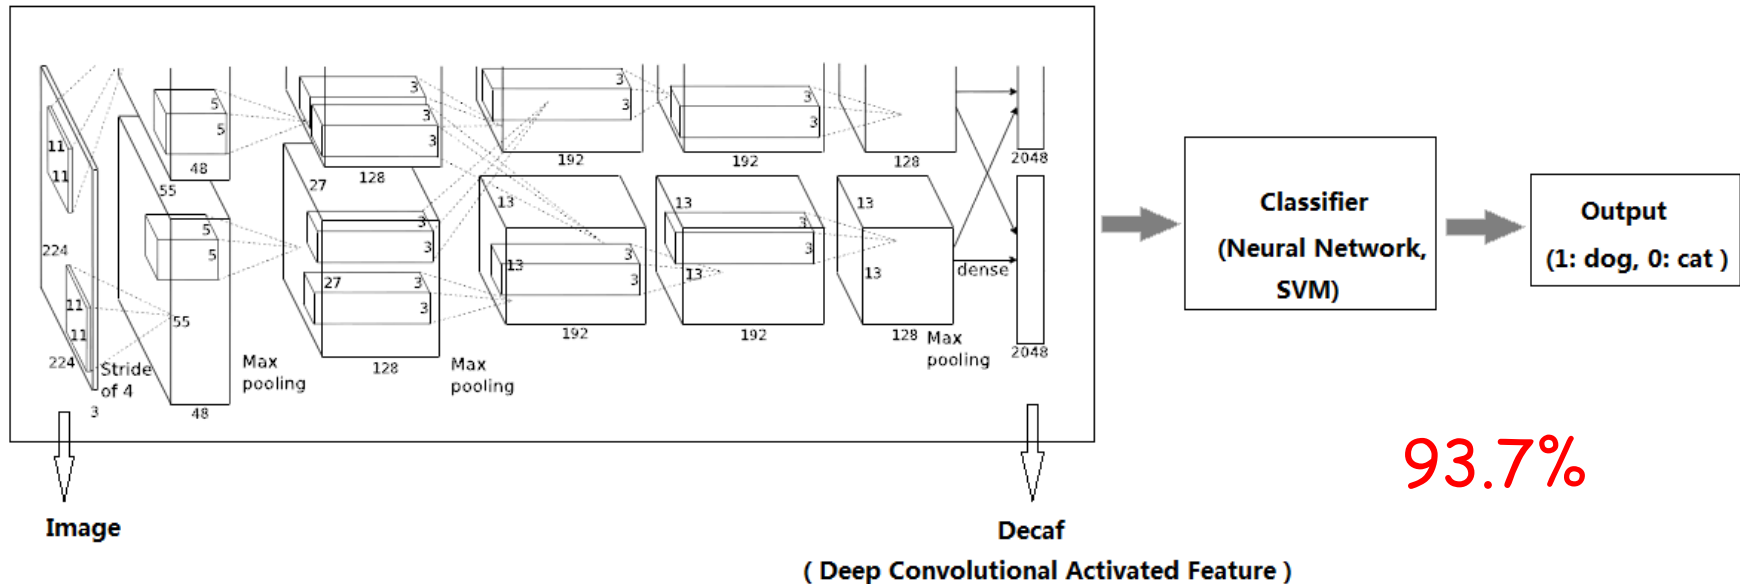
11
11
224
11
11
224
Stride of 4
3
5
5
48
55
5
5
55
48
Max pooling
3
3
3
128
27
3
3
27
3
3
128
Max pooling
3
3
192
13
13
3
3
192
3
3
192
13
13
3
3
192
128
13
13
128
Max pooling
dense
2048
2048

Classifier
(Neural Network, SVM)

Output
(1: dog, 0: cat )

93.7%

Image

Decaf
( Deep Convolutional Activated Feature )